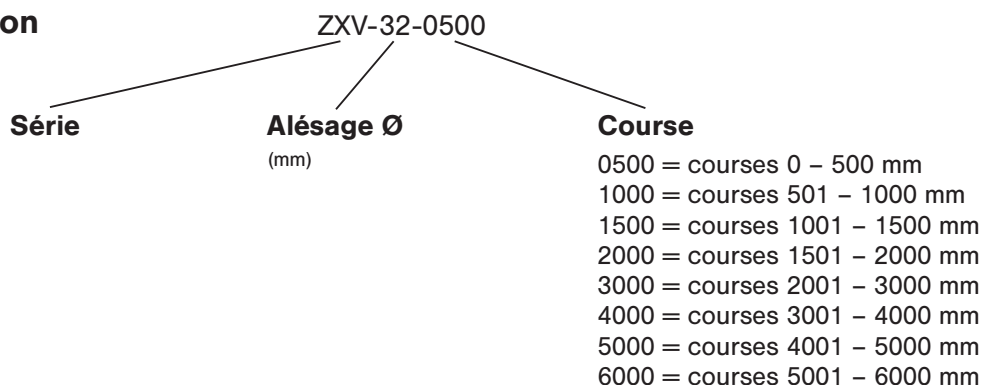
on

ZXV-32-0500

Série

Alésage Ø
(mm)

Course
0500 = courses 0 – 500 mm
1000 = courses 501 – 1000 mm
1500 = courses 1001 – 1500 mm
2000 = courses 1501 – 2000 mm
3000 = courses 2001 – 3000 mm
4000 = courses 3001 – 4000 mm
5000 = courses 4001 – 5000 mm
6000 = courses 5001 – 6000 mm